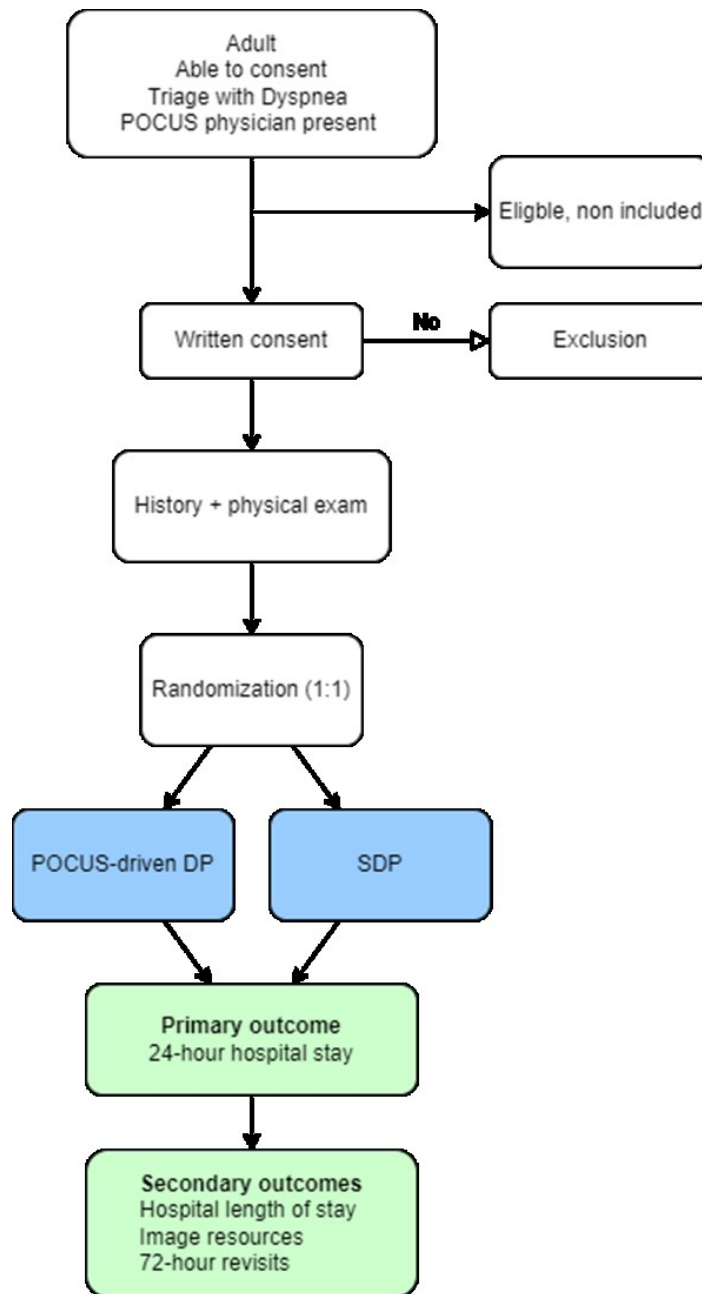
Adult
Able to consent
Triage with Dyspnea
POCUS physician present

Eligble, non included

Written consent

No

Exclusion

History + physical exam

Randomization (1:1)

POCUS-driven DP

SDP

Primary outcome
24-hour hospital stay

Secondary outcomes
Hospital length of stay
Image resources
72-hour revisits